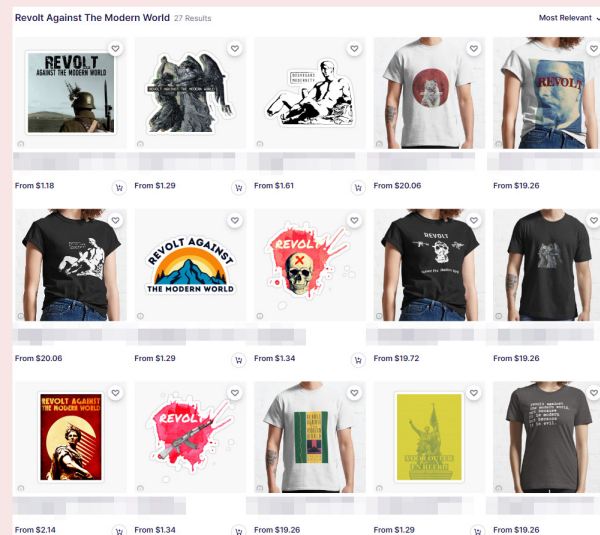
Revolt Against The Modern World 27 Results

Most Relevant

REVOLT AGAINST THE MODERN WORLD

REVOLT AGAINST THE MODERN WORLD

From $1.18

From $1.29

From $1.61

From $20.06

From $19.26

REVOLT AGAINST THE MODERN WORLD

REVOLT

REVOLT

From $20.06

From $1.29

From $1.34

From $19.72

From $19.26

REVOLT AGAINST THE MODERN WORLD

REVOLT

From $2.14

From $1.34

From $19.26

From $1.29

From $19.26